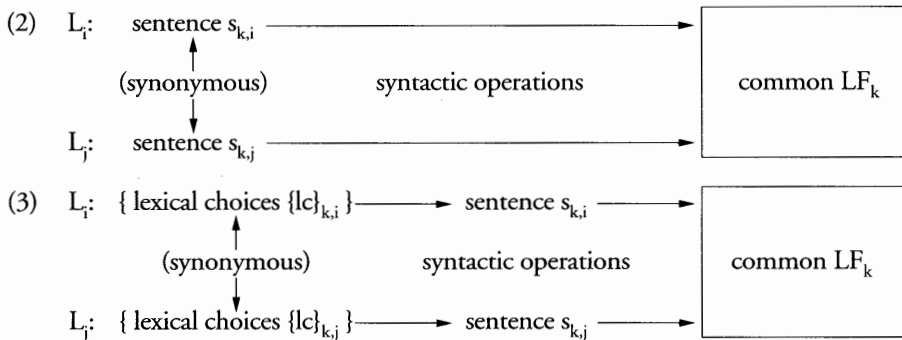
(2) $L_i$: sentence $s_{k,i}$

(synonymous) syntactic operations common $LF_k$

$L_j$: sentence $s_{k,j}$

(3) $L_i$: { lexical choices $\{lc\}_{k,i}$ } sentence $s_{k,i}$

(synonymous) syntactic operations common $LF_k$

$L_j$: { lexical choices $\{lc\}_{k,j}$ } sentence $s_{k,j}$